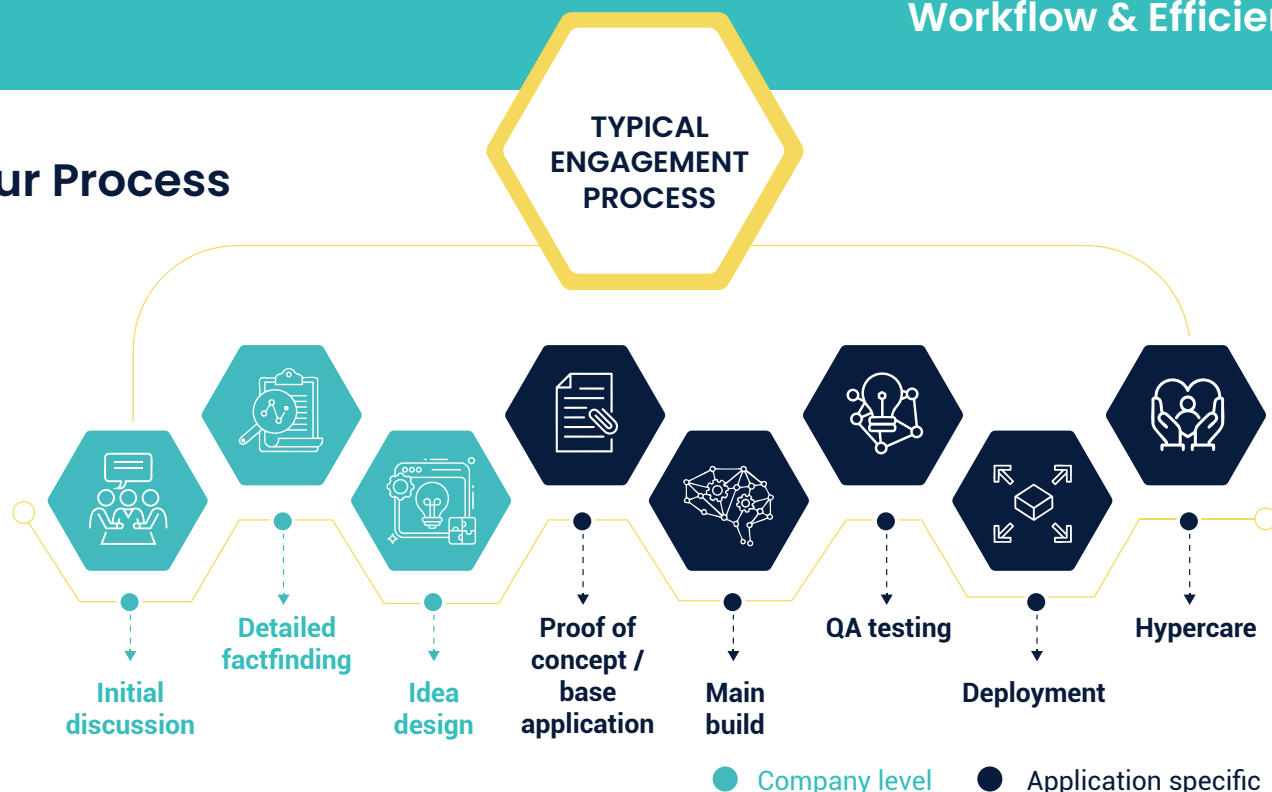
Workflow & Efficie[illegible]

ur Process

TYPICAL ENGAGEMENT PROCESS

Initial discussion

Detailed factfinding

Idea design

Proof of concept / base application

Main build

QA testing

Deployment

Hypercare

Company level

Application specific